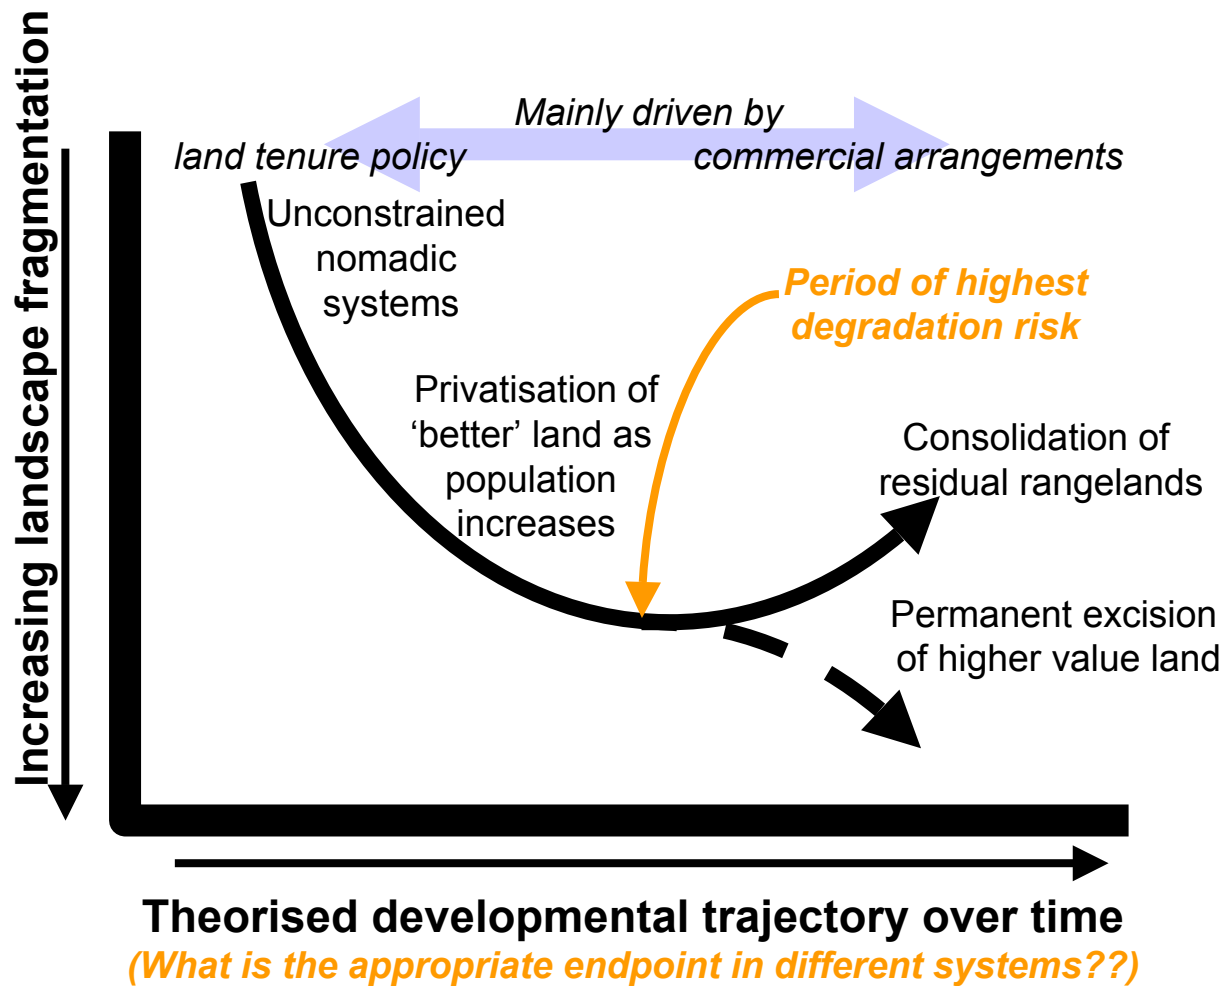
Increasing landscape fragmentation

Mainly driven by

land tenure policy

commercial arrangements

Unconstrained nomadic systems

Period of highest degradation risk

Privatisation of 'better' land as population increases

Consolidation of residual rangelands

Permanent excision of higher value land

Theorised developmental trajectory over time

(What is the appropriate endpoint in different systems??)